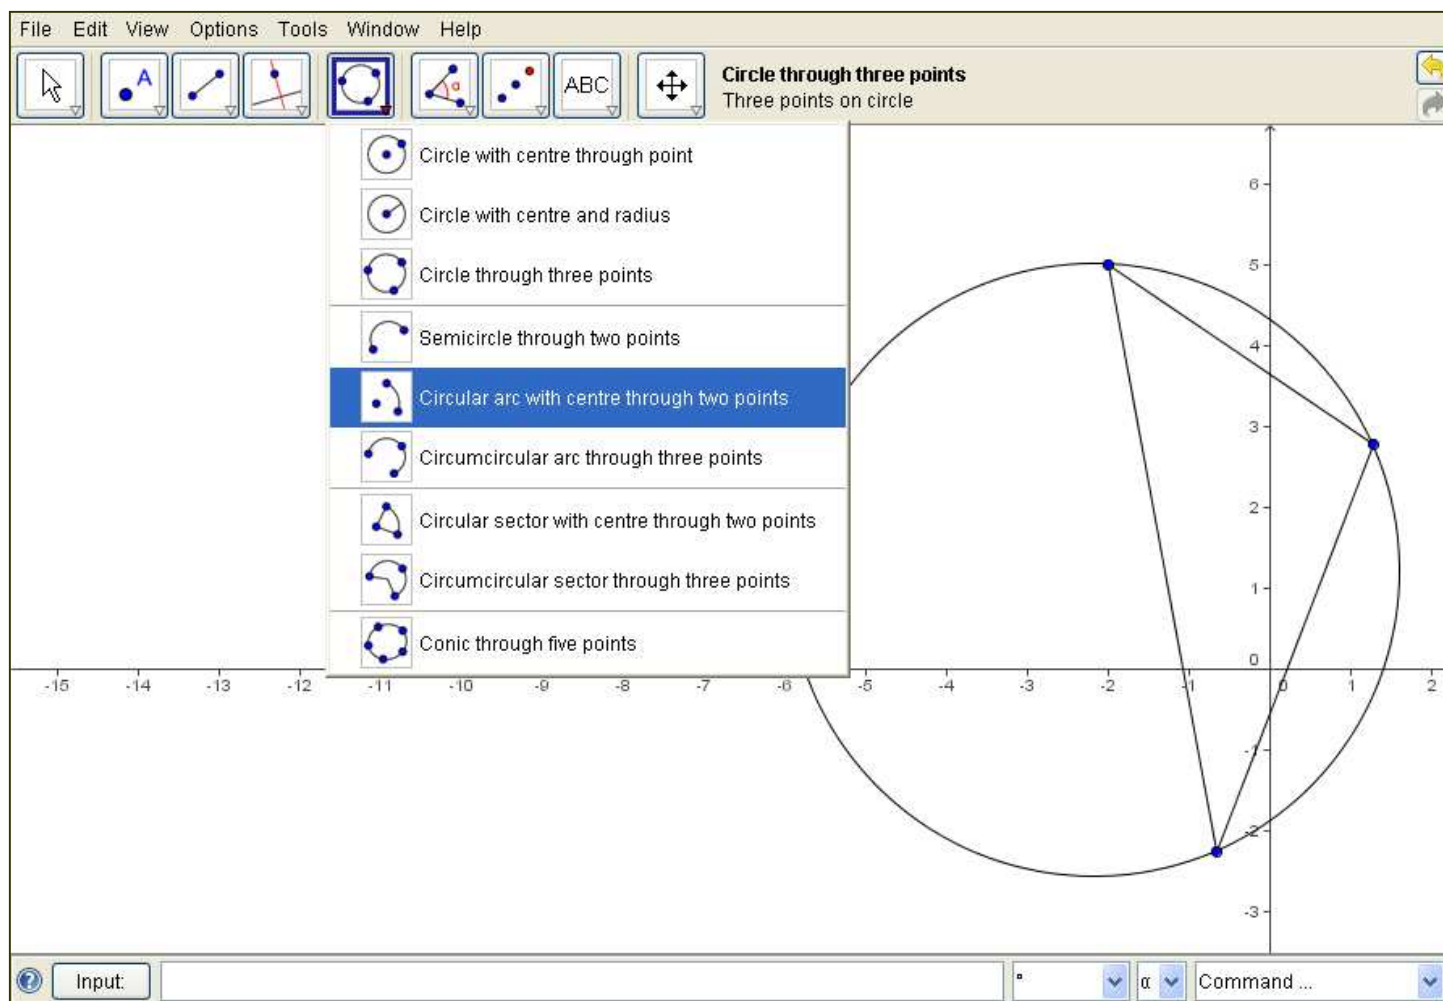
File Edit View Options Tools Window Help

ABC

**Circle through three points**
Three points on circle

Circle with centre through point
Circle with centre and radius
Circle through three points
Semicircle through two points
Circular arc with centre through two points
Circumcircular arc through three points
Circular sector with centre through two points
Circumcircular sector through three points
Conic through five points

6
5
4
3
2
1
0
-1
-2
-3

-15 -14 -13 -12 -11 -10 -9 -8 -7 -6 -5 -4 -3 -2 -1 0 1 2

Input:
α
Command ...